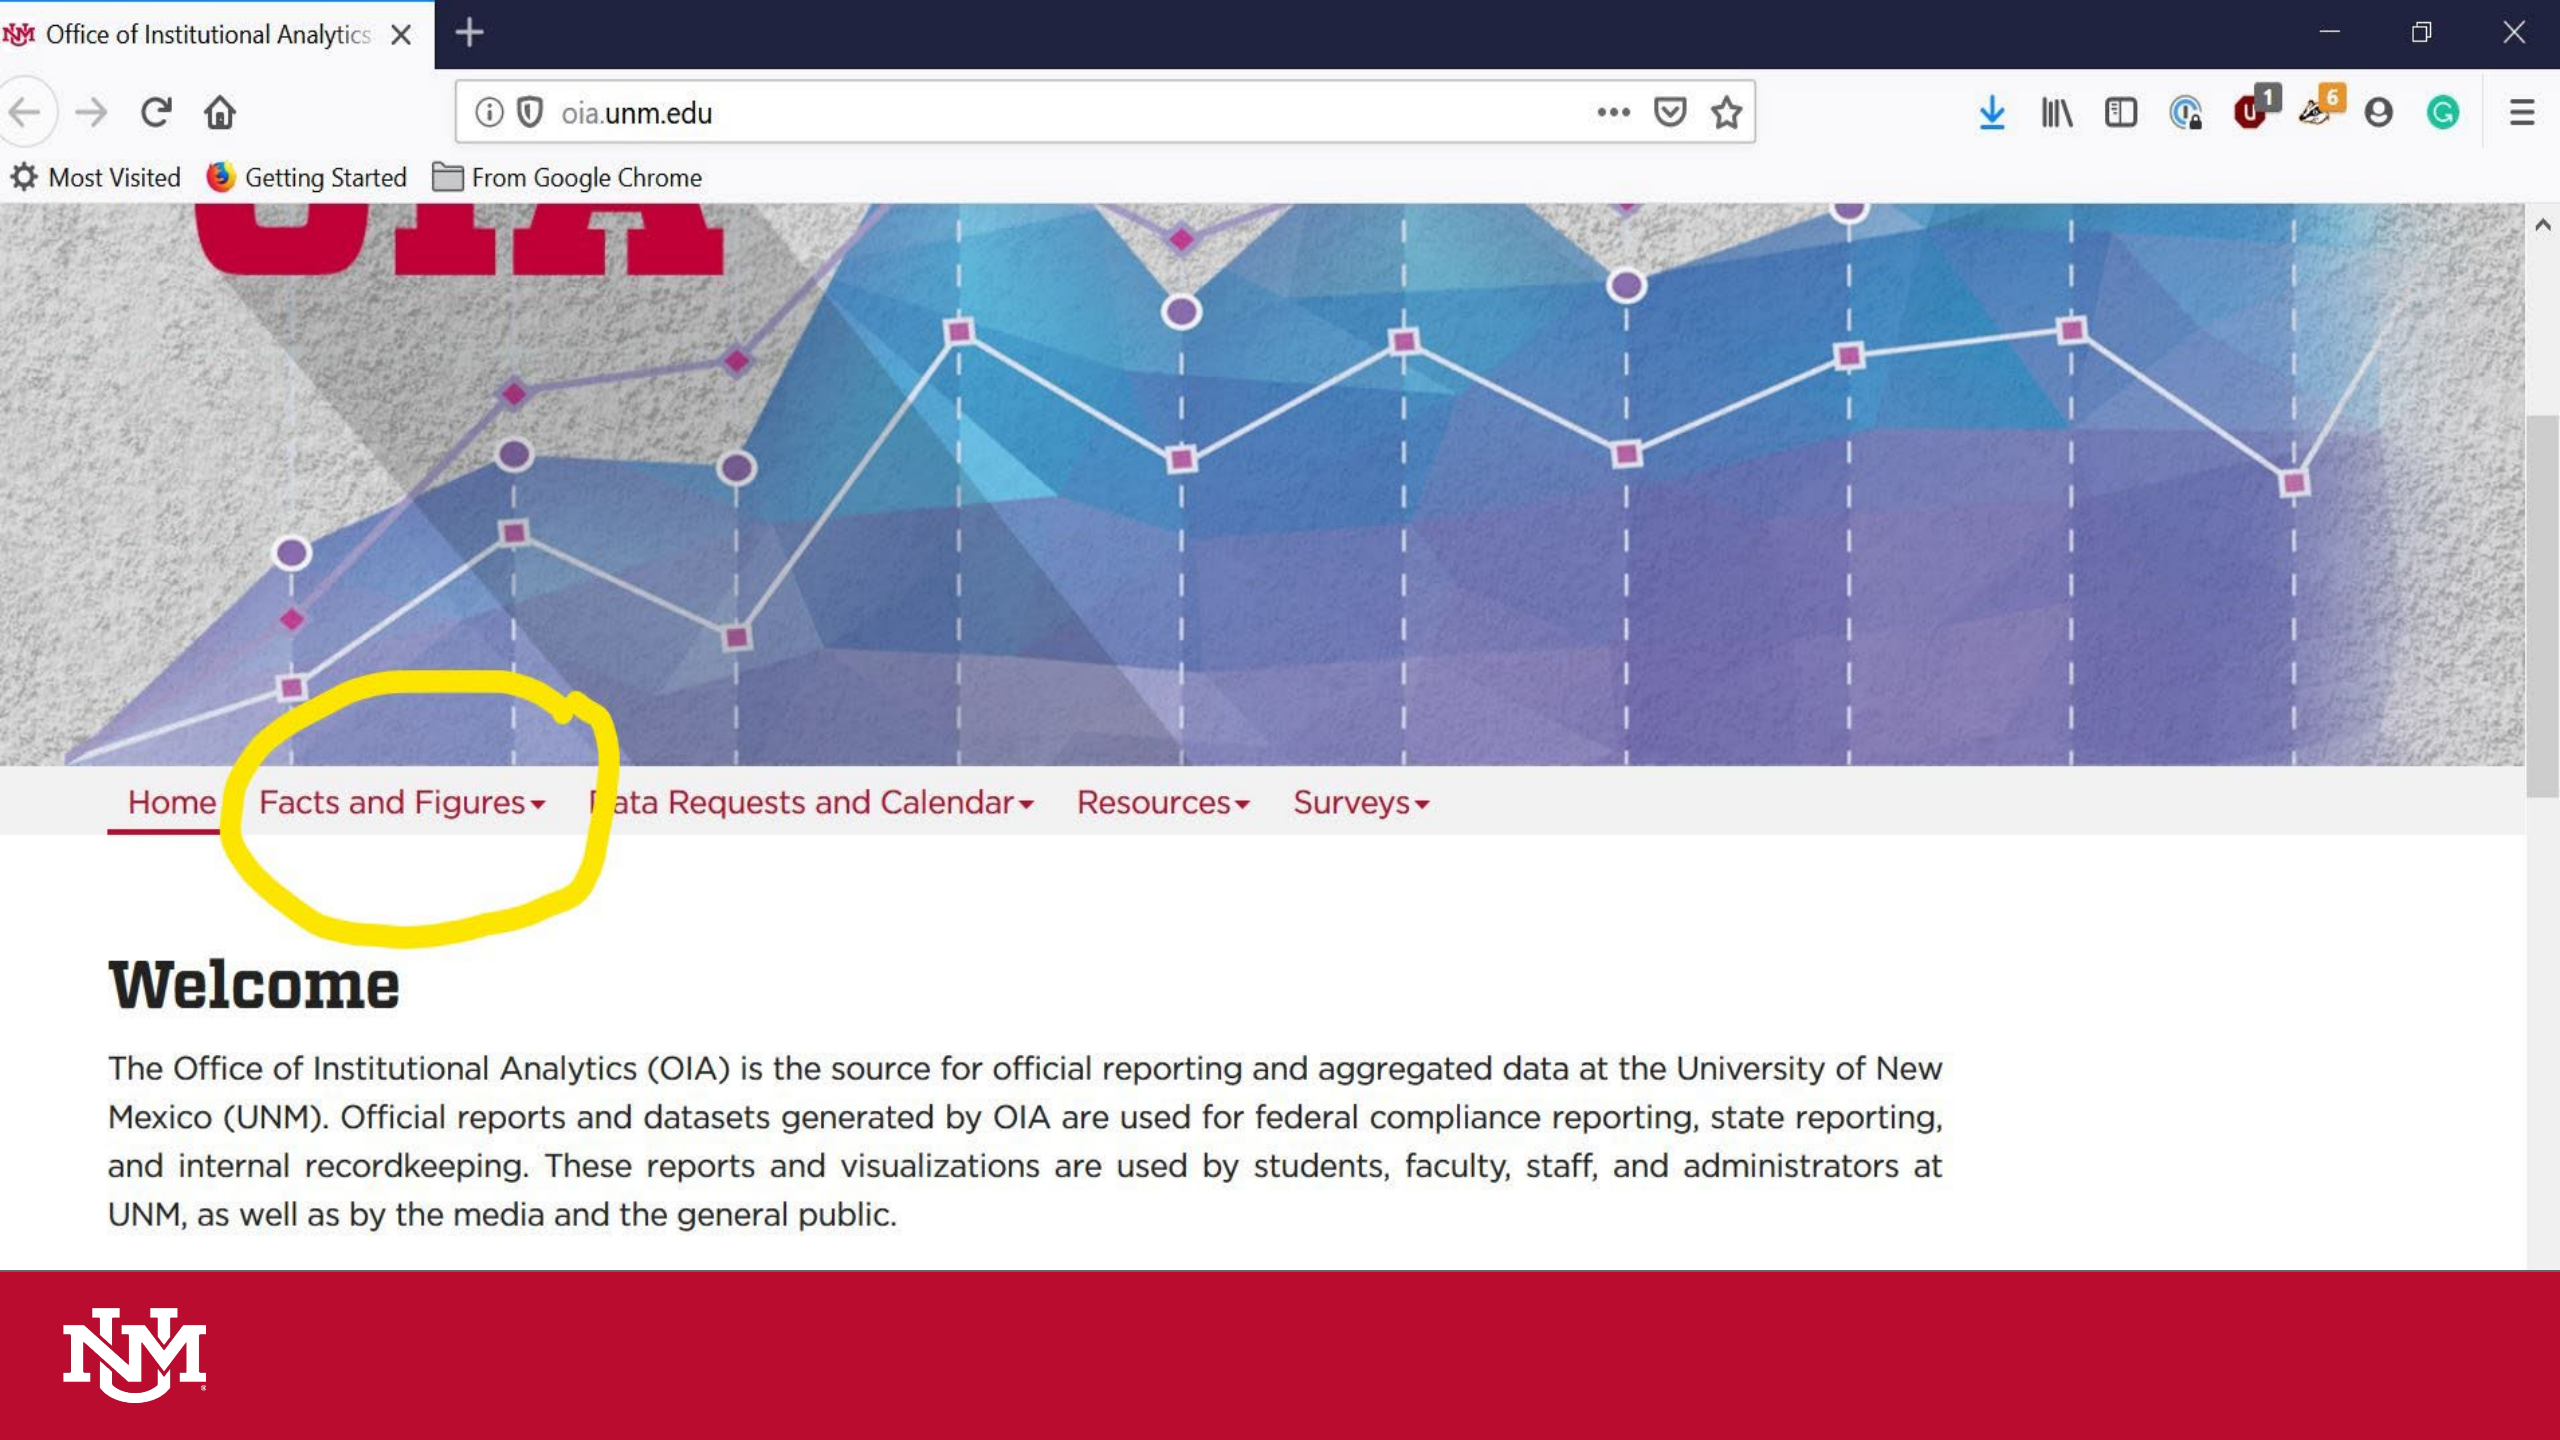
Office of Institutional Analytics

oia.unm.edu

Most Visited  Getting Started  From Google Chrome

OIA

Home  Facts and Figures  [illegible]ata Requests and Calendar  Resources  Surveys

Welcome

The Office of Institutional Analytics (OIA) is the source for official reporting and aggregated data at the University of New Mexico (UNM). Official reports and datasets generated by OIA are used for federal compliance reporting, state reporting, and internal recordkeeping. These reports and visualizations are used by students, faculty, staff, and administrators at UNM, as well as by the media and the general public.